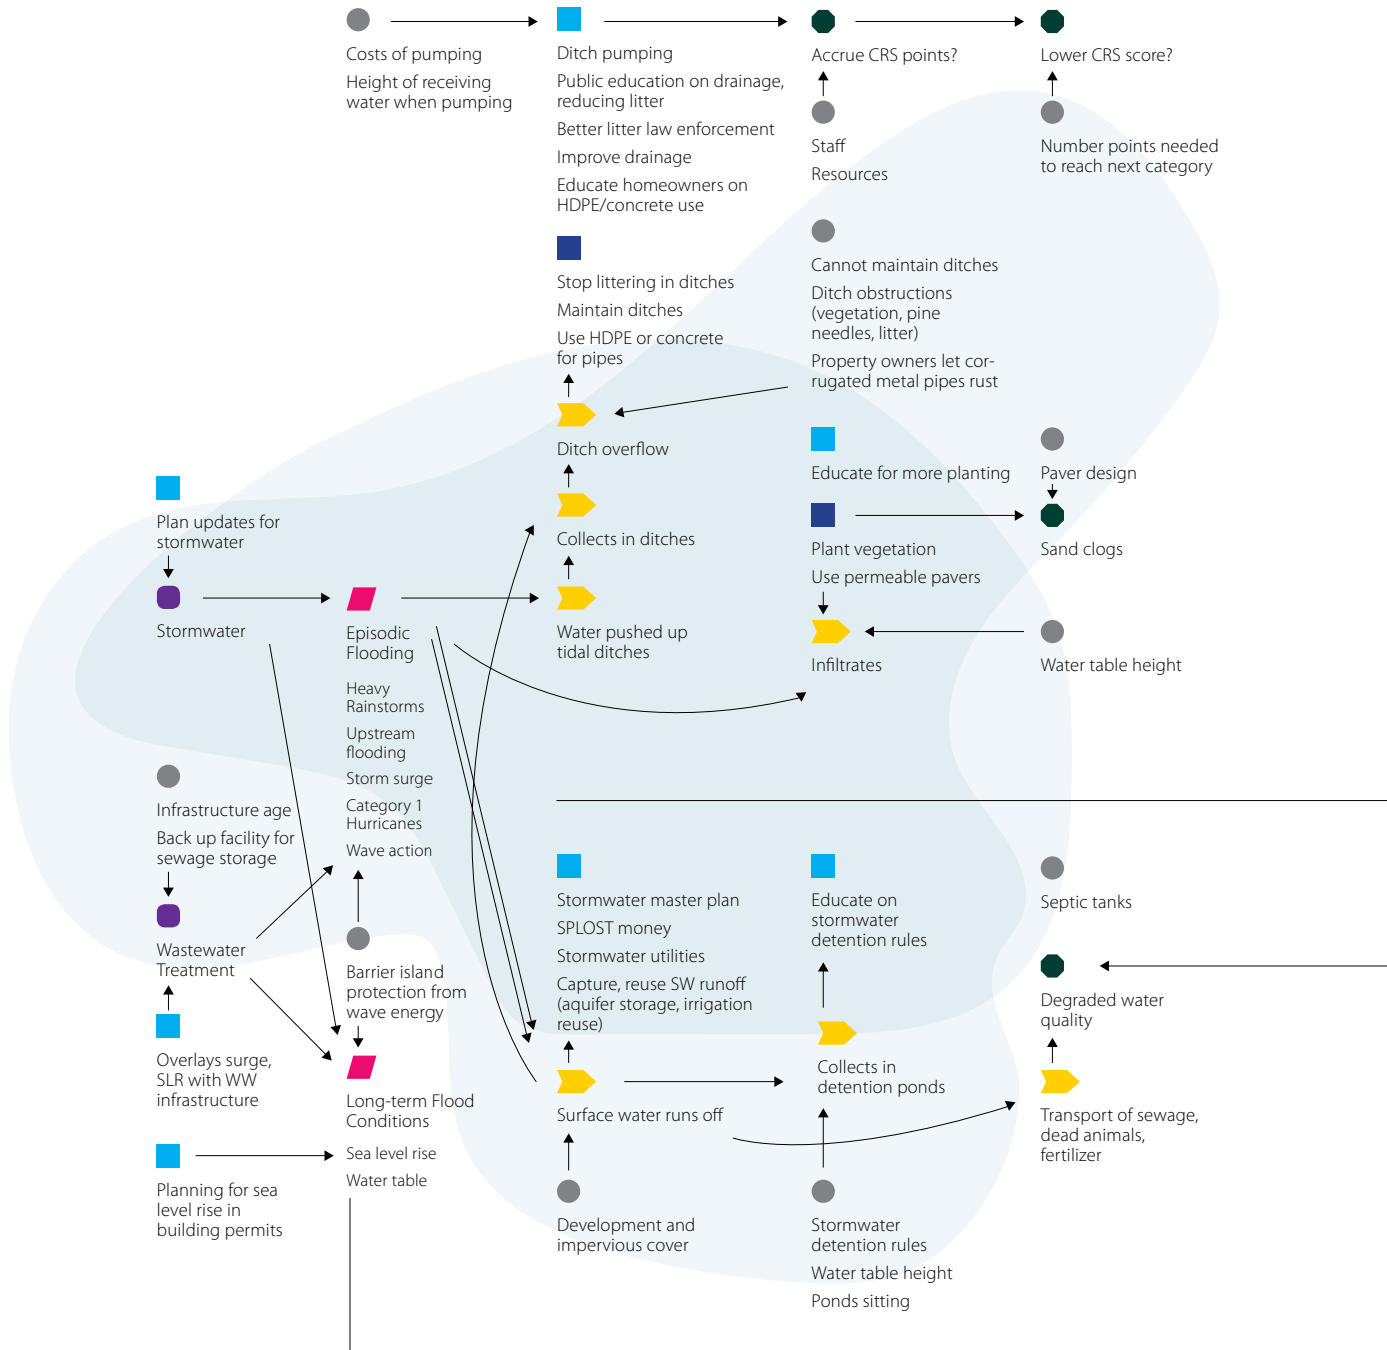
Costs of pumping

Height of receiving water when pumping

Ditch pumping

Public education on drainage, reducing litter

Better litter law enforcement

Improve drainage

Educate homeowners on HDPE/concrete use

Accrue CRS points?

Staff

Resources

Lower CRS score?

Number points needed to reach next category

Stop littering in ditches

Maintain ditches

Use HDPE or concrete for pipes

Cannot maintain ditches

Ditch obstructions (vegetation, pine needles, litter)

Property owners let corrugated metal pipes rust

Ditch overflow

Collects in ditches

Water pushed up tidal ditches

Educate for more planting

Paver design

Plant vegetation

Use permeable pavers

Sand clogs

Infiltrates

Water table height

Plan updates for stormwater

Stormwater

Episodic Flooding

Heavy Rainstorms

Upstream flooding

Storm surge

Category 1 Hurricanes

Wave action

Infrastructure age

Back up facility for sewage storage

Wastewater Treatment

Overlays surge, SLR with WW infrastructure

Barrier island protection from wave energy

Long-term Flood Conditions

Sea level rise

Water table

Planning for sea level rise in building permits

Stormwater master plan

SPLOST money

Stormwater utilities

Capture, reuse SW runoff (aquifer storage, irrigation reuse)

Surface water runs off

Development and impervious cover

Educate on stormwater detention rules

Collects in detention ponds

Stormwater detention rules

Water table height

Ponds sitting

Septic tanks

Degraded water quality

Transport of sewage, dead animals, fertilizer